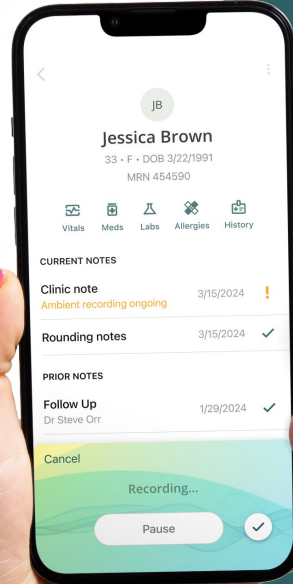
JB

Jessica Brown

33 • F • DOB 3/22/1991

MRN 454590

Vitals Meds Labs Allergies History

CURRENT NOTES

Clinic note
Ambient recording ongoing
3/15/2024 !

Rounding notes
3/15/2024

PRIOR NOTES

Follow Up
Dr Steve Orr
1/29/2024

Cancel

Recording...

Pause